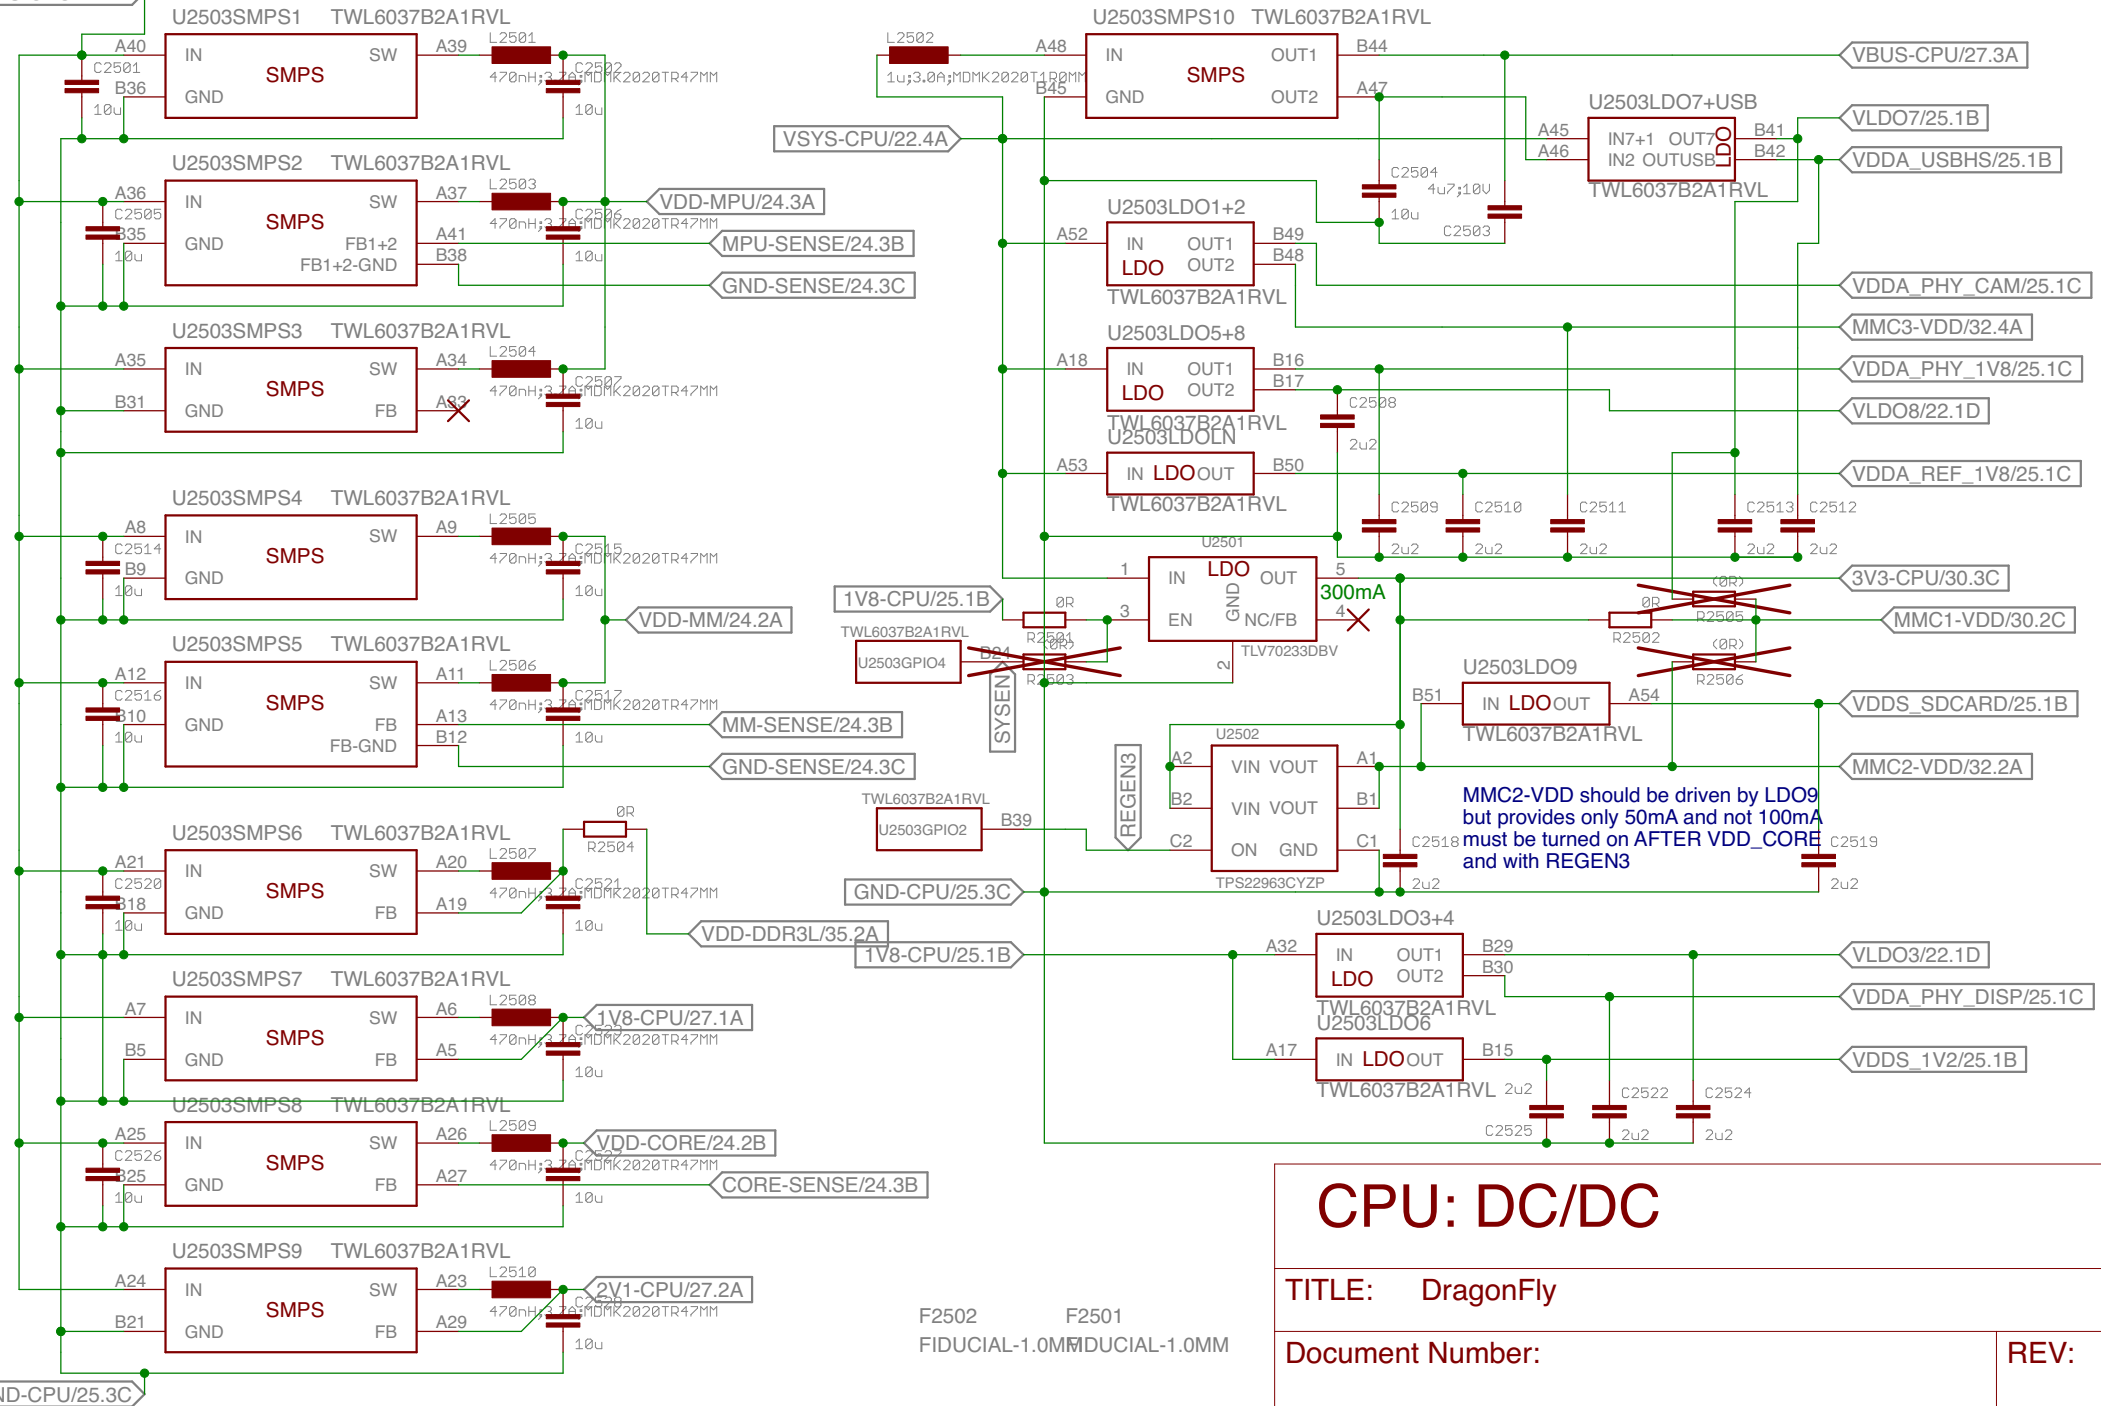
U2503SMPS1 TWL6037B2A1RVL
A40 IN SW A39 L2501
C2501 SMPS 470nH;3.7A;MDMK2020TR47MM C2502
B36 GND 10u
10u

U2503SMPS2 TWL6037B2A1RVL
A36 IN SW A37 L2503 VDD-MPU/24.3A
C2505 SMPS 470nH;3.7A;MDMK2020TR47MM C2506
B35 GND FB1+2 A41 MPU-SENSE/24.3B
10u FB1+2-GND B38 10u GND-SENSE/24.3C

U2503SMPS3 TWL6037B2A1RVL
A35 IN SW A34 L2504
SMPS 470nH;3.7A;MDMK2020TR47MM C2507
B31 GND FB A33 10u

U2503SMPS4 TWL6037B2A1RVL
A8 IN SW A9 L2505
C2514 SMPS 470nH;3.7A;MDMK2020TR47MM C2515
B9 GND 10u
10u VDD-MM/24.2A

U2503SMPS5 TWL6037B2A1RVL
A12 IN SW A11 L2506
C2516 SMPS 470nH;3.7A;MDMK2020TR47MM C2517
B10 GND FB A13 MM-SENSE/24.3B
10u FB-GND B12 10u GND-SENSE/24.3C

0R
U2503SMPS6 TWL6037B2A1RVL R2504
A21 IN SW A20 L2507
C2520 SMPS 470nH;3.7A;MDMK2020TR47MM C2521
B18 GND FB A19
10u 10u VDD-DDR3L/35.2A

U2503SMPS7 TWL6037B2A1RVL
A7 IN SW A6 L2508 1V8-CPU/27.1A
SMPS 470nH;3.7A;MDMK2020TR47MM C2523
B5 GND FB A5 10u

U2503SMPS8 TWL6037B2A1RVL
A25 IN SW A26 L2509 VDD-CORE/24.2B
C2526 SMPS 470nH;3.7A;MDMK2020TR47MM C2527
B25 GND FB A27 CORE-SENSE/24.3B
10u 10u

U2503SMPS9 TWL6037B2A1RVL
A24 IN SW A23 L2510 2V1-CPU/27.2A
SMPS 470nH;3.7A;MDMK2020TR47MM C2529
B21 GND FB A29 10u

ND-CPU/25.3C

L2502 U2503SMPS10 TWL6037B2A1RVL
1u;3.0A;MDMK2020T1R0MM A48 IN OUT1 B44 VBUS-CPU/27.3A
B45 SMPS A47
GND OUT2
U2503LDO7+USB
VSYS-CPU/22.4A A45 IN7+1 OUT7 B41 VLDO7/25.1B
A46 IN2 OUTUSB LDO B42 VDDA_USBHS/25.1B
C2504 4u7;10V TWL6037B2A1RVL
10u C2503
U2503LDO1+2
A52 IN OUT1 B49
LDO OUT2 B48
TWL6037B2A1RVL VDDA_PHY_CAM/25.1C
MMC3-VDD/32.4A
U2503LDO5+8
A18 IN OUT1 B16 VDDA_PHY_1V8/25.1C
LDO OUT2 B17 C2508 VLDO8/22.1D
TWL6037B2A1RVL
U2503LDOLN 2u2
A53 IN LDO OUT B50 VDDA_REF_1V8/25.1C
TWL6037B2A1RVL
C2509 C2510 C2511 C2513 C2512
2u2 2u2 2u2 2u2 2u2
U2501
1 IN LDO OUT 5 3V3-CPU/30.3C
1V8-CPU/25.1B 300mA (0R)
0R 3 GND 4 0R R2505
R2501 EN NC/FB R2502 MMC1-VDD/30.2C
TWL6037B2A1RVL (0R) TLV70233DBV (0R)
U2503GPIO4 B24 2 R2506
R2503 U2503LDO9
SYSEN B51 IN LDO OUT A54 VDDS_SDCARD/25.1B
TWL6037B2A1RVL
U2502
REGEN3 A2 VIN VOUT A1 MMC2-VDD/32.2A
TWL6037B2A1RVL B2 VIN VOUT B1
U2503GPIO2 B39 MMC2-VDD should be driven by LDO9
C2 ON GND C1 but provides only 50mA and not 100mA
C2518 must be turned on AFTER VDD_CORE C2519
TPS22963CYZP and with REGEN3
GND-CPU/25.3C 2u2 2u2
U2503LDO3+4
1V8-CPU/25.1B A32 IN OUT1 B29 VLDO3/22.1D
LDO OUT2 B30 VDDA_PHY_DISP/25.1C
TWL6037B2A1RVL
U2503LDO6
A17 IN LDO OUT B15 VDDS_1V2/25.1B
TWL6037B2A1RVL 2u2 C2522 C2524
C2525 2u2 2u2

F2502 F2501
FIDUCIAL-1.0MM FIDUCIAL-1.0MM

CPU: DC/DC
TITLE: DragonFly
Document Number: REV: